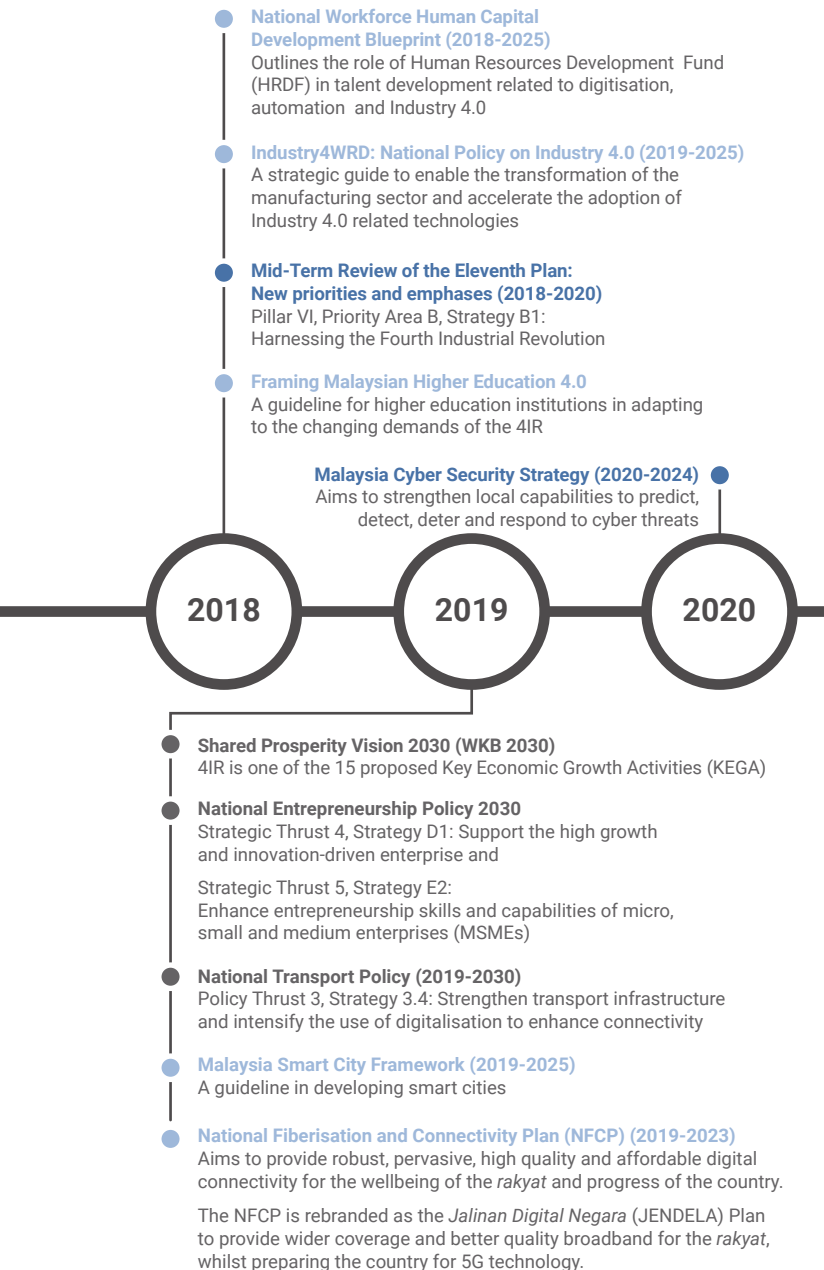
National Workforce Human Capital Development Blueprint (2018-2025)
Outlines the role of Human Resources Development Fund (HRDF) in talent development related to digitisation, automation and Industry 4.0

Industry4WRD: National Policy on Industry 4.0 (2019-2025)
A strategic guide to enable the transformation of the manufacturing sector and accelerate the adoption of Industry 4.0 related technologies

Mid-Term Review of the Eleventh Plan: New priorities and emphases (2018-2020)
Pillar VI, Priority Area B, Strategy B1: Harnessing the Fourth Industrial Revolution

Framing Malaysian Higher Education 4.0
A guideline for higher education institutions in adapting to the changing demands of the 4IR

Malaysia Cyber Security Strategy (2020-2024)
Aims to strengthen local capabilities to predict, detect, deter and respond to cyber threats

2018

2019

2020

Shared Prosperity Vision 2030 (WKB 2030)
4IR is one of the 15 proposed Key Economic Growth Activities (KEGA)

National Entrepreneurship Policy 2030
Strategic Thrust 4, Strategy D1: Support the high growth and innovation-driven enterprise and

Strategic Thrust 5, Strategy E2: Enhance entrepreneurship skills and capabilities of micro, small and medium enterprises (MSMEs)

National Transport Policy (2019-2030)
Policy Thrust 3, Strategy 3.4: Strengthen transport infrastructure and intensify the use of digitalisation to enhance connectivity

Malaysia Smart City Framework (2019-2025)
A guideline in developing smart cities

National Fiberisation and Connectivity Plan (NFCP) (2019-2023)
Aims to provide robust, pervasive, high quality and affordable digital connectivity for the wellbeing of the rakyat and progress of the country.

The NFCP is rebranded as the Jalinan Digital Negara (JENDELA) Plan to provide wider coverage and better quality broadband for the rakyat, whilst preparing the country for 5G technology.